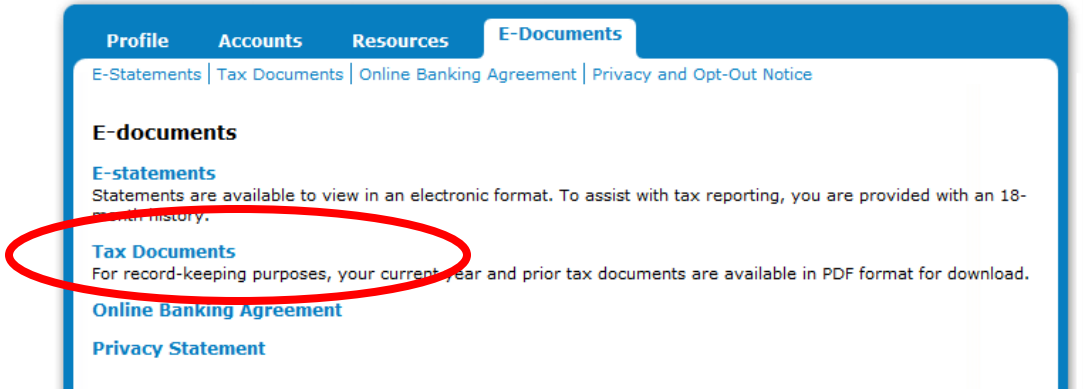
Profile Accounts Resources E-Documents

E-Statements | Tax Documents | Online Banking Agreement | Privacy and Opt-Out Notice

E-documents

E-statements
Statements are available to view in an electronic format. To assist with tax reporting, you are provided with an 18-month history.

Tax Documents
For record-keeping purposes, your current year and prior tax documents are available in PDF format for download.

Online Banking Agreement

Privacy Statement